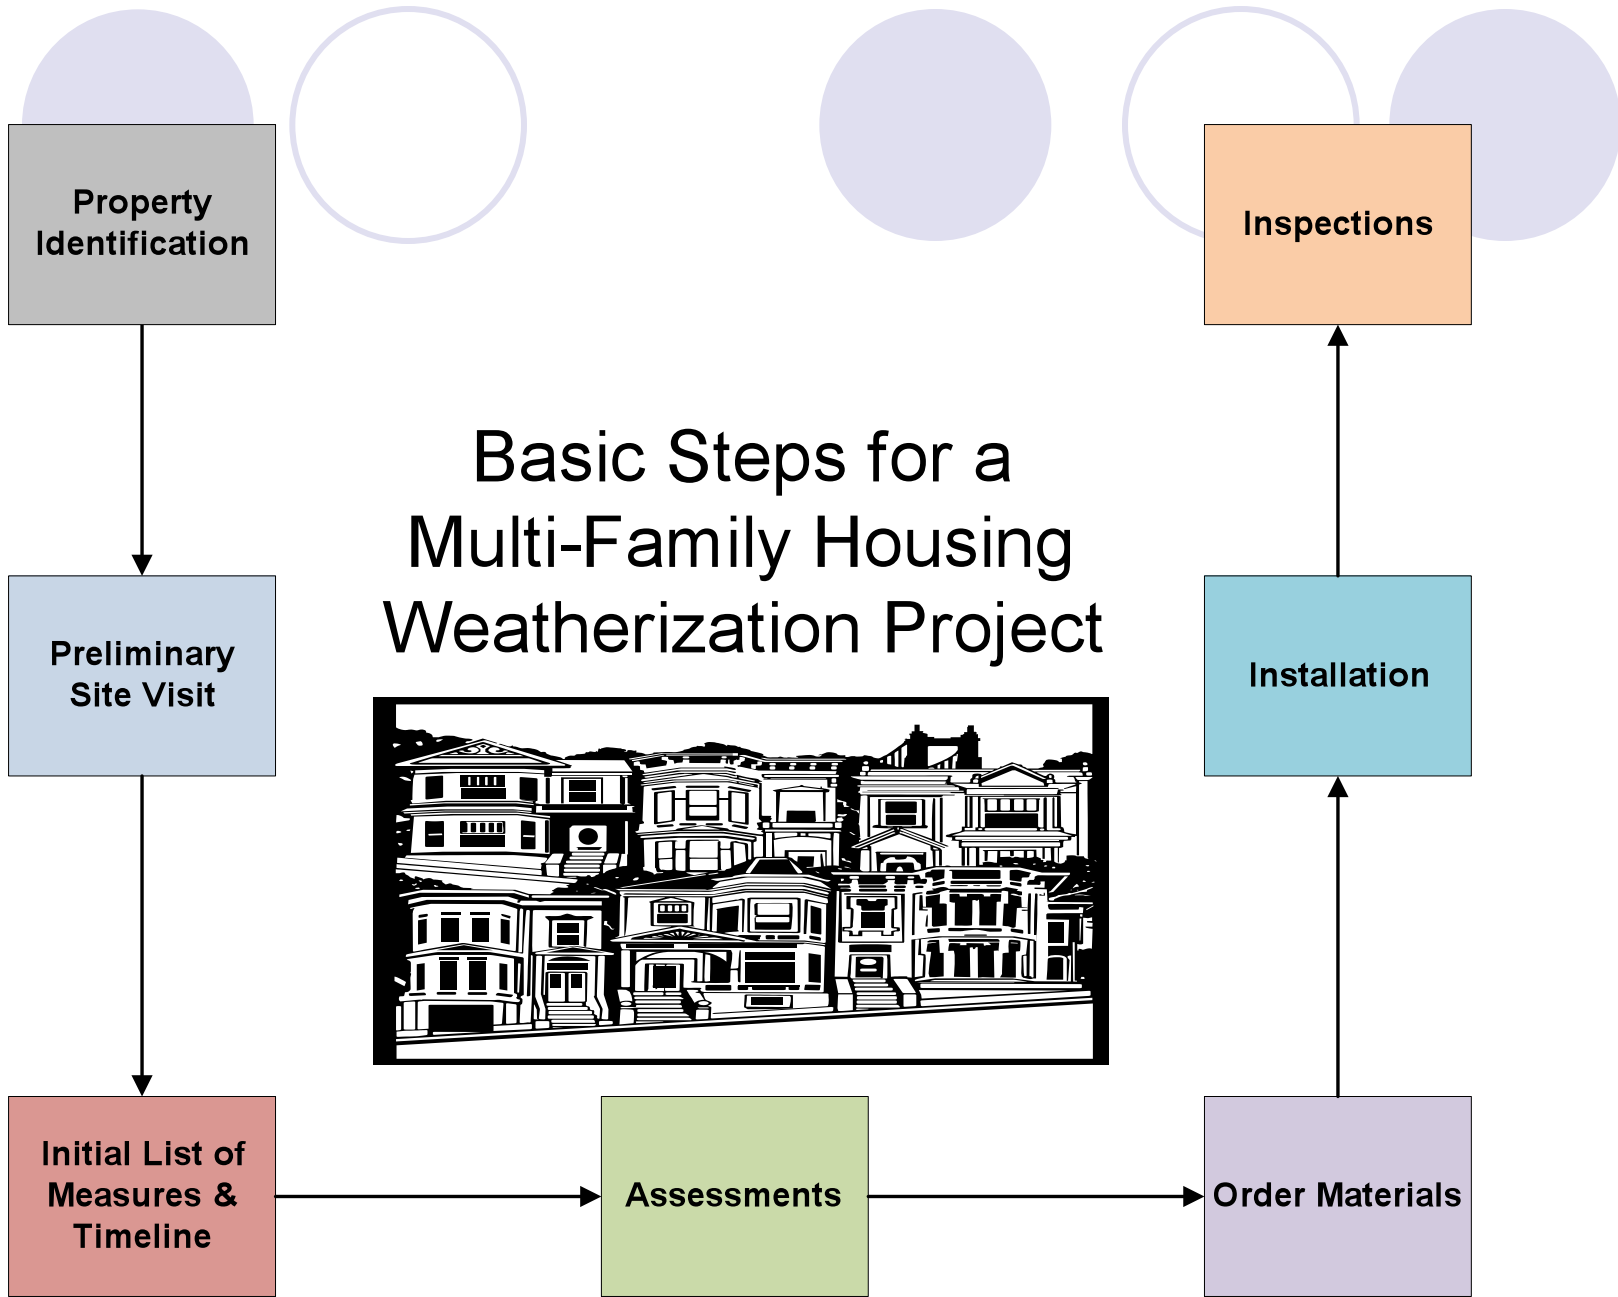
Property Identification

Basic Steps for a Multi-Family Housing Weatherization Project

Inspections

Preliminary Site Visit

Installation

Initial List of Measures & Timeline

Assessments

Order Materials